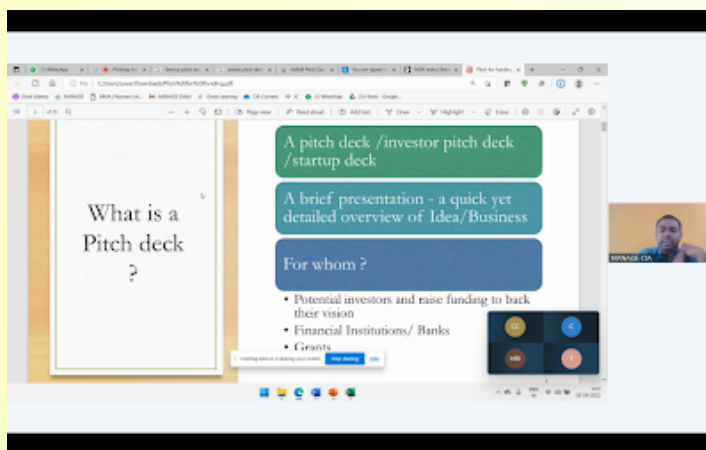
What is a Pitch deck ?

A pitch deck /investor pitch deck /startup deck

A brief presentation - a quick yet detailed overview of Idea/Business

For whom ?

• Potential investors and raise funding to back their vision
• Financial Institutions/ Banks
• Grants

Page view
Read aloud
Add text
Draw
Highlight
Erase

is sharing your screen.
Stop sharing
Hide

MANASI CIA
CC
C
MB
T